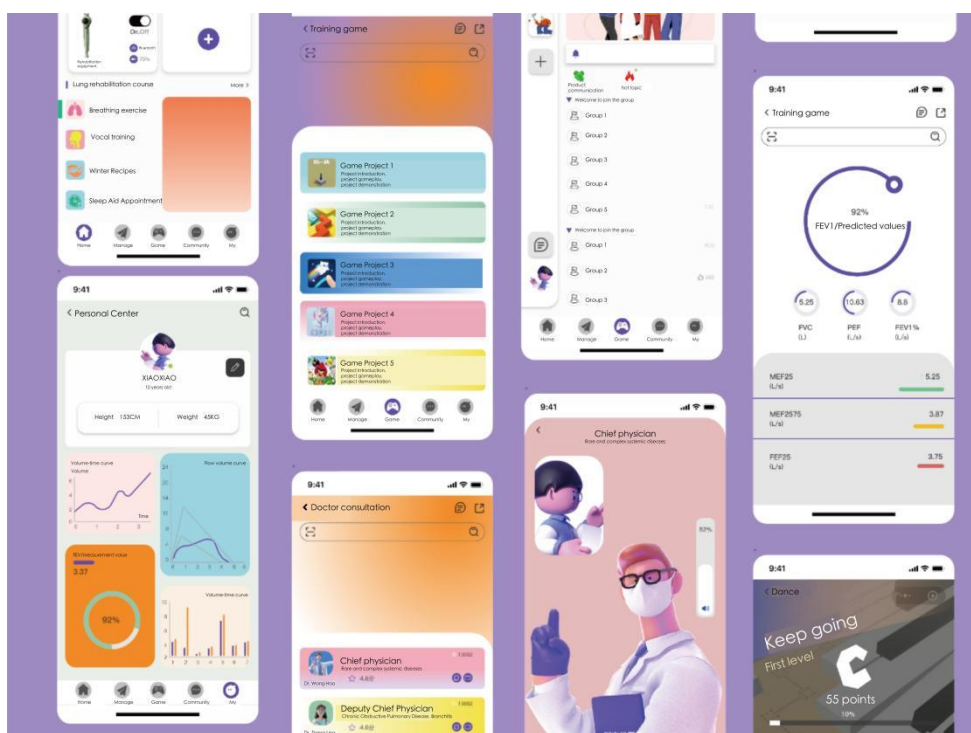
On, Off
Rehabilitation equipment
Bluetooth
72%
Lung rehabilitation course
More >
Breathing exercise
Vocal training
Winter Recipes
Sleep Aid Appointment
Home Manage Game Community My

9:41
< Personal Center
XIAOXIAO
12 years old
Height 153CM
Weight 45KG
Volume-time curve
Volume
Time
Flow volume curve
PEF measurement value
3.37
92%
Volume-time curve
Home Manage Game Community My

< Training game
Game Project 1
Project introduction, project gameplay, project demonstration
Game Project 2
Project introduction, project gameplay, project demonstration
Game Project 3
Project introduction, project gameplay, project demonstration
Game Project 4
Project introduction, project gameplay, project demonstration
Game Project 5
Project introduction, project gameplay, project demonstration
Home Manage Game Community My

9:41
< Doctor consultation
Chief physician
Rare and complex systemic diseases
Dr. Wang Hao
4.8
Deputy Chief Physician
Chronic Obstructive Pulmonary Disease, Bronchitis

Product communication
Hot topic
Welcome to join the group
Group 1
Group 2
Group 3
Group 4
Group 5
Welcome to join the group
Group 1
Group 2
Group 3
Home Manage Game Community My

9:41
<
Chief physician
Rare and complex systemic diseases
92%

9:41
< Training game
92%
FEV1/Predicted values
5.25
10.63
8.8
FVC (L)
PEF (L/s)
FEV1% (L/s)
MEF25 (L/s) 5.25
MEF2575 (L/s) 3.87
FEF25 (L/s) 3.75

9:41
< Dance
Keep going
First level
55 points
10%